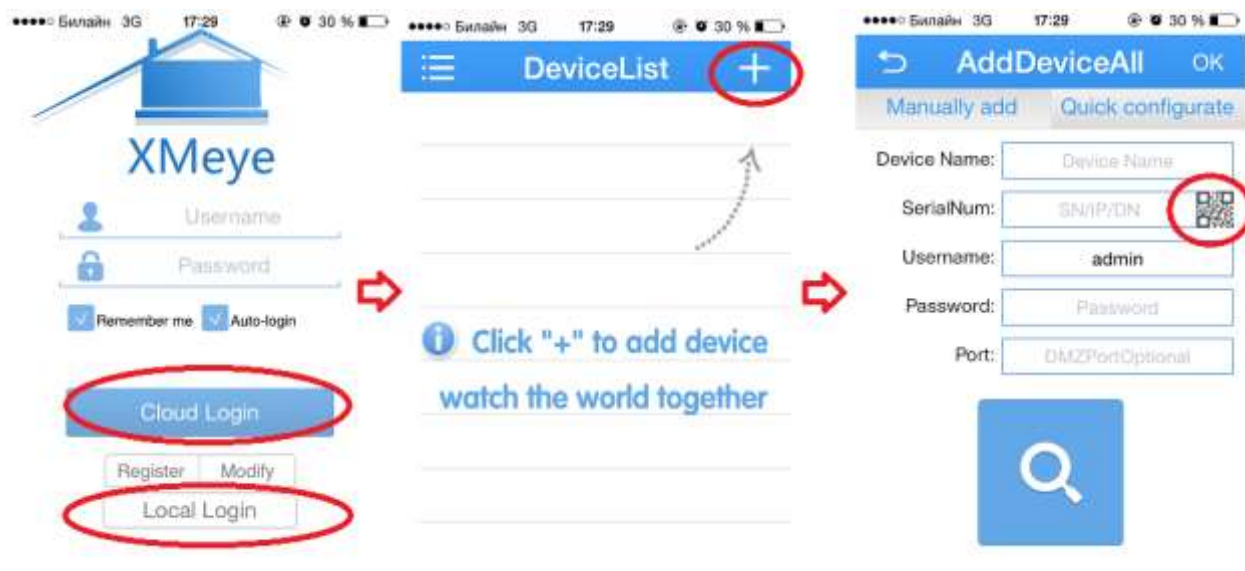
●●●●○ Билайн 3G 17:29 30 %

XMeye

Username

Password

Remember me Auto-login

Cloud Login

Register Modify

Local Login

●●●●○ Билайн 3G 17:29 30 %

DeviceList +

Click "+" to add device

watch the world together

●●●●○ Билайн 3G 17:29 30 %

AddDeviceAll OK

Manually add Quick configurate

Device Name: Device Name

SerialNum: SN/IP/DN

Username: admin

Password: Password

Port: DMZPortOptional